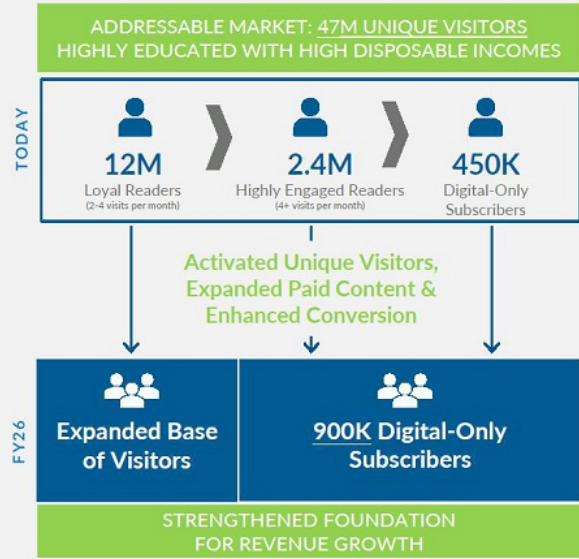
ADDRESSABLE MARKET: 47M UNIQUE VISITORS
HIGHLY EDUCATED WITH HIGH DISPOSABLE INCOMES

TODAY

12M
Loyal Readers
(2-4 visits per month)

2.4M
Highly Engaged Readers
(4+ visits per month)

450K
Digital-Only Subscribers

Activated Unique Visitors, Expanded Paid Content & Enhanced Conversion

FY26

Expanded Base of Visitors

900K Digital-Only Subscribers

STRENGTHENED FOUNDATION FOR REVENUE GROWTH